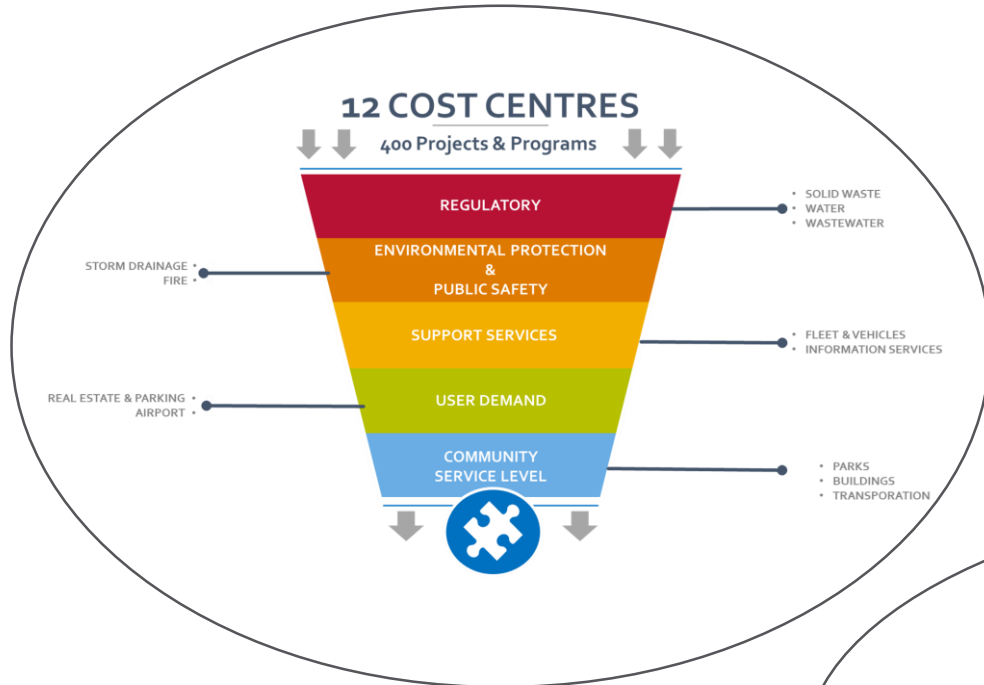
12 COST CENTRES

400 Projects & Programs

REGULATORY

- SOLID WASTE
- WATER
- WASTEWATER

ENVIRONMENTAL PROTECTION & PUBLIC SAFETY

STORM DRAINAGE •
FIRE •

SUPPORT SERVICES

- FLEET & VEHICLES
- INFORMATION SERVICES

USER DEMAND

REAL ESTATE & PARKING •
AIRPORT •

COMMUNITY SERVICE LEVEL

- PARKS
- BUILDINGS
- TRANSPORATION